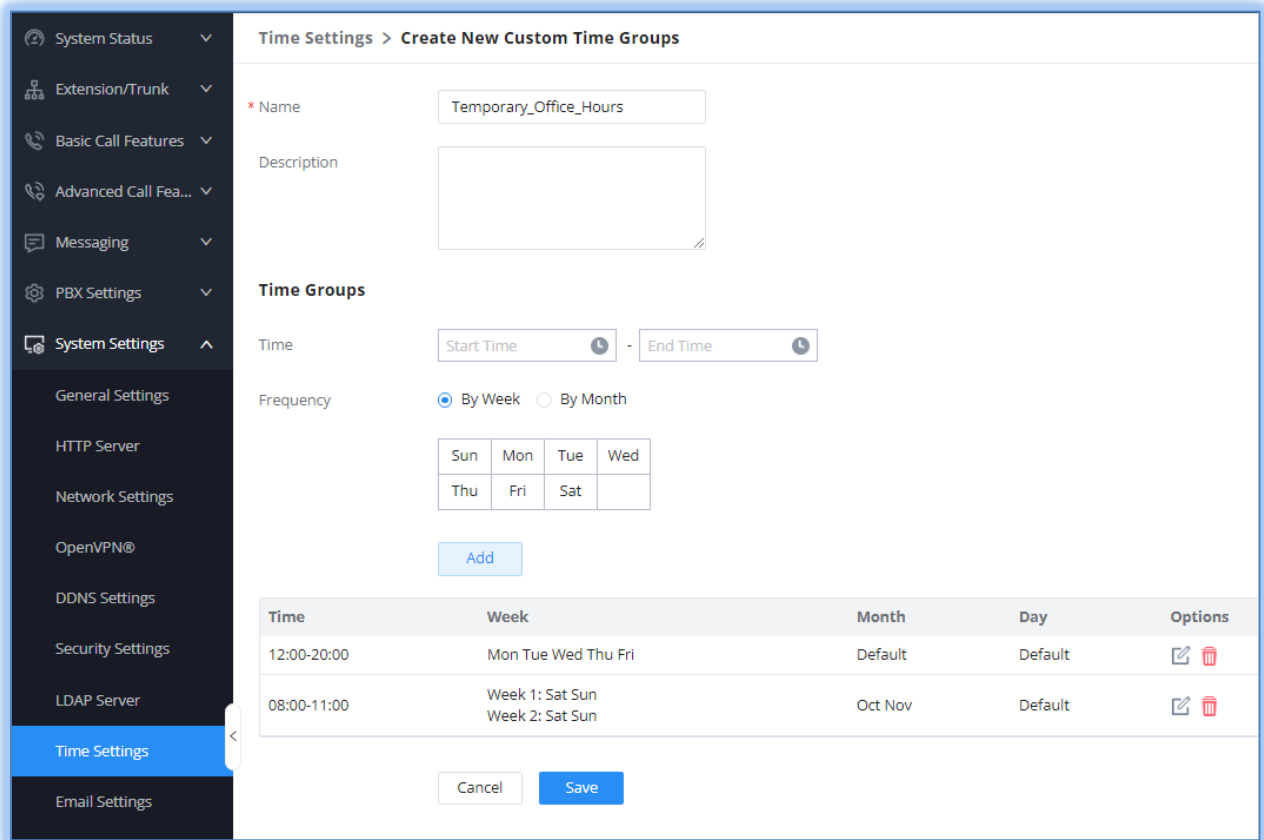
System Status
Extension/Trunk
Basic Call Features
Advanced Call Fea...
Messaging
PBX Settings
System Settings
General Settings
HTTP Server
Network Settings
OpenVPN®
DDNS Settings
Security Settings
LDAP Server
Time Settings
Email Settings

Time Settings > Create New Custom Time Groups

* Name Temporary_Office_Hours

Description

Time Groups

Time Start Time - End Time

Frequency By Week By Month

| Sun | Mon | Tue | Wed |
|---|---|---|---|
| Thu | Fri | Sat | |

Add

| Time | Week | Month | Day | Options |
|---|---|---|---|---|
| 12:00-20:00 | Mon Tue Wed Thu Fri | Default | Default | |
| 08:00-11:00 | Week 1: Sat Sun<br>Week 2: Sat Sun | Oct Nov | Default | |

Cancel Save